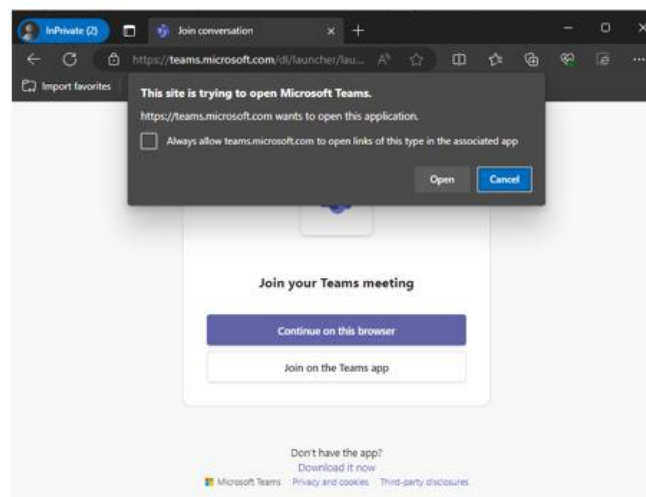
InPrivate (2)

Join conversation

https://teams.microsoft.com/dl/launcher/lau...

Import favorites

This site is trying to open Microsoft Teams.

https://teams.microsoft.com wants to open this application.

Always allow teams.microsoft.com to open links of this type in the associated app

Open

Cancel

Join your Teams meeting

Continue on this browser

Join on the Teams app

Don't have the app?

Download it now

Microsoft Teams Privacy and cookies Third-party disclosures